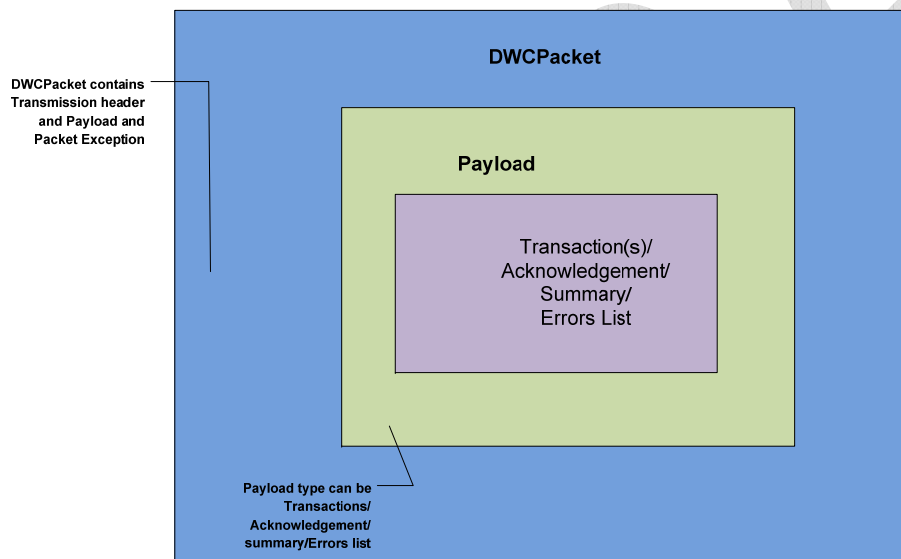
DWCPacket contains Transmission header and Payload and Packet Exception

DWCPacket

Payload

Transaction(s)/
Acknowledgement/
Summary/
Errors List

Payload type can be Transactions/ Acknowledgement/ summary/Errors list